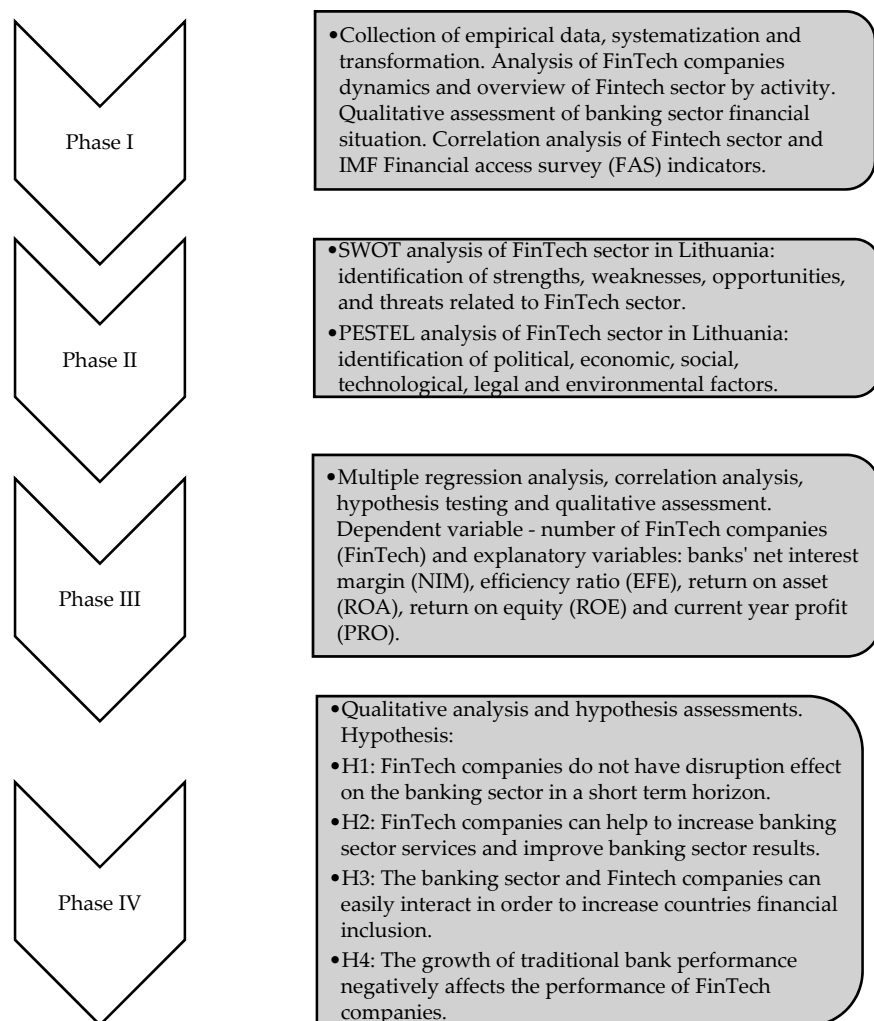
Phase I

•Collection of empirical data, systematization and transformation. Analysis of FinTech companies dynamics and overview of Fintech sector by activity. Qualitative assessment of banking sector financial situation. Correlation analysis of Fintech sector and IMF Financial access survey (FAS) indicators.

Phase II

•SWOT analysis of FinTech sector in Lithuania: identification of strengths, weaknesses, opportunities, and threats related to FinTech sector.

•PESTEL analysis of FinTech sector in Lithuania: identification of political, economic, social, technological, legal and environmental factors.

Phase III

•Multiple regression analysis, correlation analysis, hypothesis testing and qualitative assessment. Dependent variable - number of FinTech companies (FinTech) and explanatory variables: banks' net interest margin (NIM), efficiency ratio (EFE), return on asset (ROA), return on equity (ROE) and current year profit (PRO).

Phase IV

•Qualitative analysis and hypothesis assessments. Hypothesis:

•H1: FinTech companies do not have disruption effect on the banking sector in a short term horizon.

•H2: FinTech companies can help to increase banking sector services and improve banking sector results.

•H3: The banking sector and Fintech companies can easily interact in order to increase countries financial inclusion.

•H4: The growth of traditional bank performance negatively affects the performance of FinTech companies.